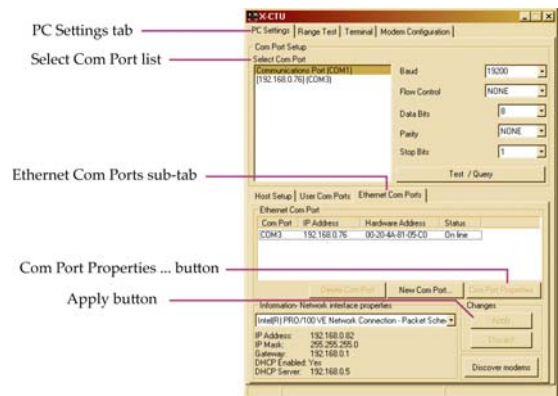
PC Settings tab

Select Com Port list

Ethernet Com Ports sub-tab

Com Port Properties ... button

Apply button

X-CTU

PC Settings | Range Test | Terminal | Modem Configuration

Com Port Setup

Select Com Port

Communications Port (COM1)
[192.168.0.76] (COM3)

Baud 19200

Flow Control NONE

Data Bits 8

Parity NONE

Stop Bits 1

Test / Query

Host Setup | User Com Ports | Ethernet Com Ports

Ethernet Com Port

| Com Port | IP Address | Hardware Address | Status |
|---|---|---|---|
| COM3 | 192.168.0.76 | 00-20-4A-81-05-C0 | On line |

Delete Com Port | New Com Port... | Com Port Properties

Information- Network interface properties

Intel(R) PRO/100 VE Network Connection - Packet Sche

IP Address: 192.168.0.82
IP Mask: 255.255.255.0
Gateway: 192.168.0.1
DHCP Enabled: Yes
DHCP Server: 192.168.0.5

Changes

Apply

Discard

Discover modems